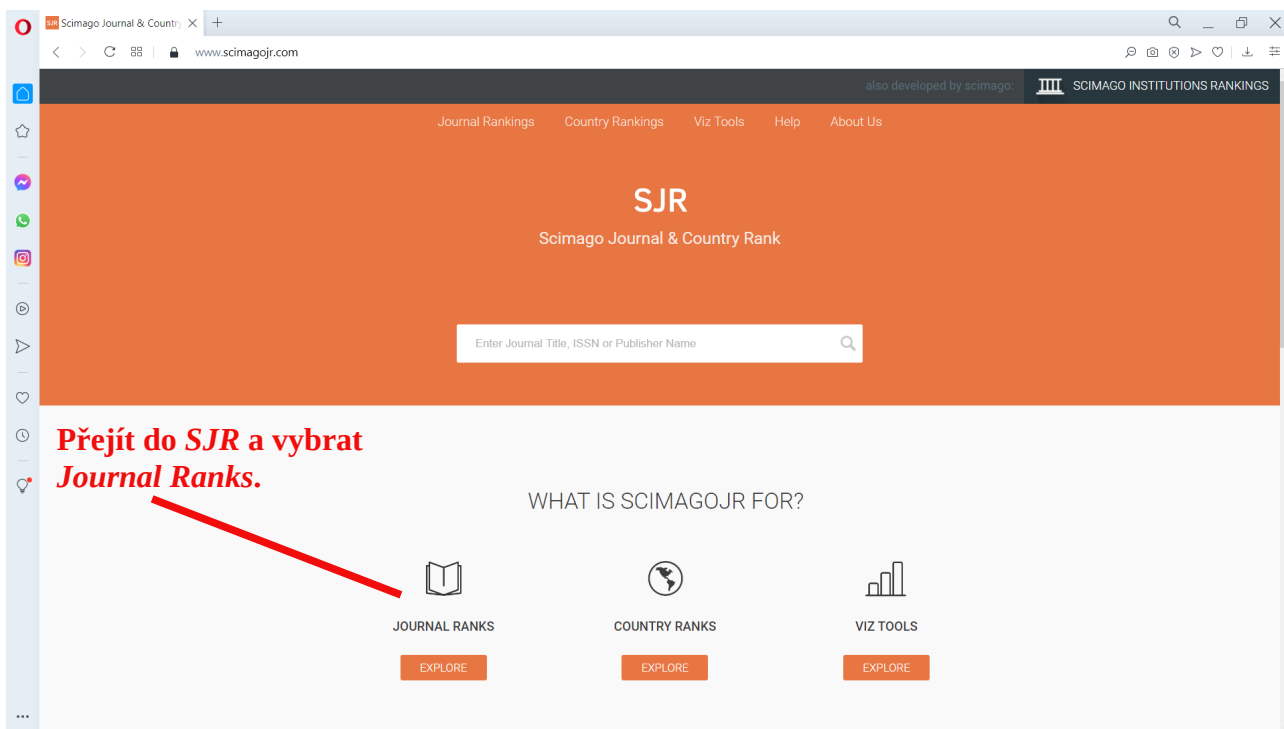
SJR Scimago Journal & Countr

www.scimagojr.com

also developed by scimago: SCIMAGO INSTITUTIONS RANKINGS

Journal Rankings Country Rankings Viz Tools Help About Us

SJR

Scimago Journal & Country Rank

Enter Journal Title, ISSN or Publisher Name

Přejít do *SJR* a vybrat *Journal Ranks*.

WHAT IS SCIMAGOJR FOR?

JOURNAL RANKS

EXPLORE

COUNTRY RANKS

EXPLORE

VIZ TOOLS

EXPLORE